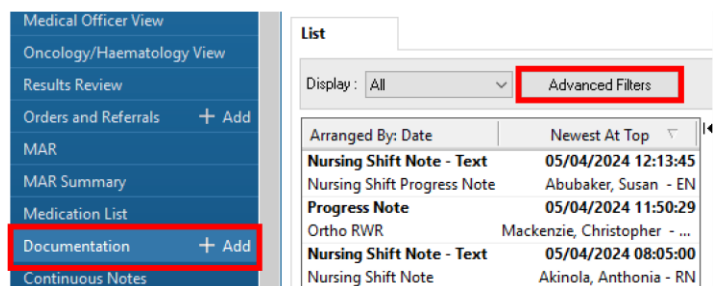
Medical Officer View
Oncology/Haematology View
Results Review
Orders and Referrals + Add
MAR
MAR Summary
Medication List
Documentation + Add
Continuous Notes

List

Display : All

Advanced Filters

| Arranged By: Date | Newest At Top |
|---|---|
| **Nursing Shift Note - Text** | **05/04/2024 12:13:45** |
| Nursing Shift Progress Note | Abubaker, Susan - EN |
| **Progress Note** | **05/04/2024 11:50:29** |
| Ortho RWR | Mackenzie, Christopher - ... |
| **Nursing Shift Note - Text** | **05/04/2024 08:05:00** |
| Nursing Shift Note | Akinola, Anthonia - RN |